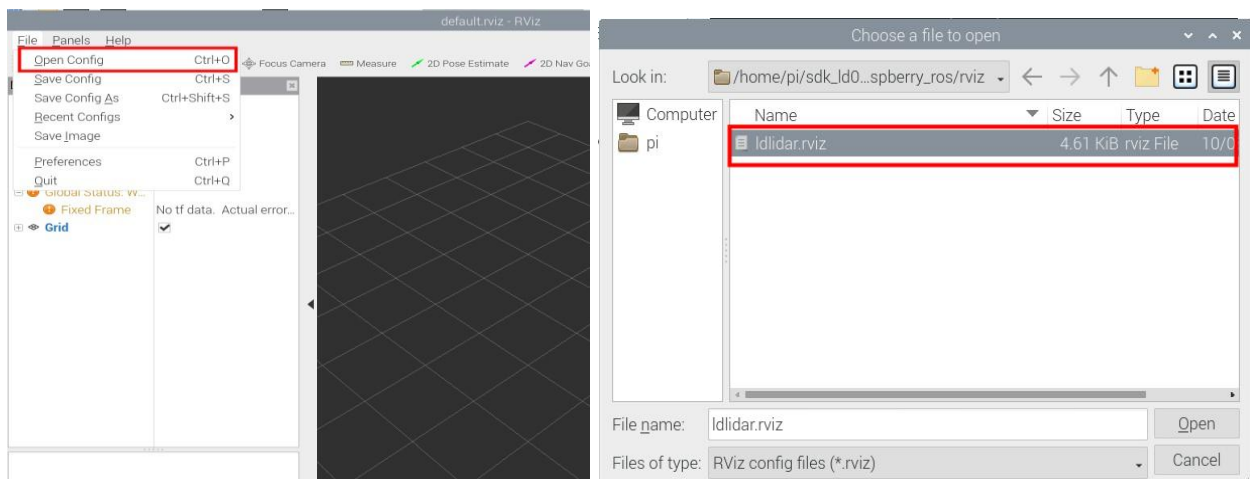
default.rviz - RViz

File Panels Help

Open Config Ctrl+O
Save Config Ctrl+S
Save Config As Ctrl+Shift+S
Recent Configs
Save Image
Preferences Ctrl+P
Quit Ctrl+Q

Focus Camera
Measure
2D Pose Estimate
2D Nav Go

Global Status: W...
Fixed Frame No tf data. Actual error...
Grid

Choose a file to open

Look in: /home/pi/sdk_ld0...spberry_ros/rviz

Computer
pi

| Name | Size | Type | Date |
|---|---|---|---|
| ldlidar.rviz | 4.61 KiB | rviz File | 10/0 |

File name: ldlidar.rviz
Open
Files of type: RViz config files (*.rviz)
Cancel